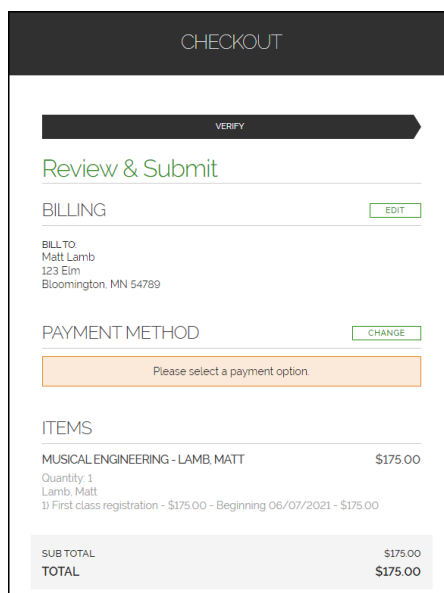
CHECKOUT

VERIFY

Review & Submit

BILLING

EDIT

BILL TO:
Matt Lamb
123 Elm
Bloomington, MN 54789

PAYMENT METHOD

CHANGE

Please select a payment option.

ITEMS

MUSICAL ENGINEERING - LAMB, MATT

$175.00

Quantity: 1
Lamb, Matt
1) First class registration - $175.00 - Beginning 06/07/2021 - $175.00

SUB TOTAL

$175.00

TOTAL

$175.00